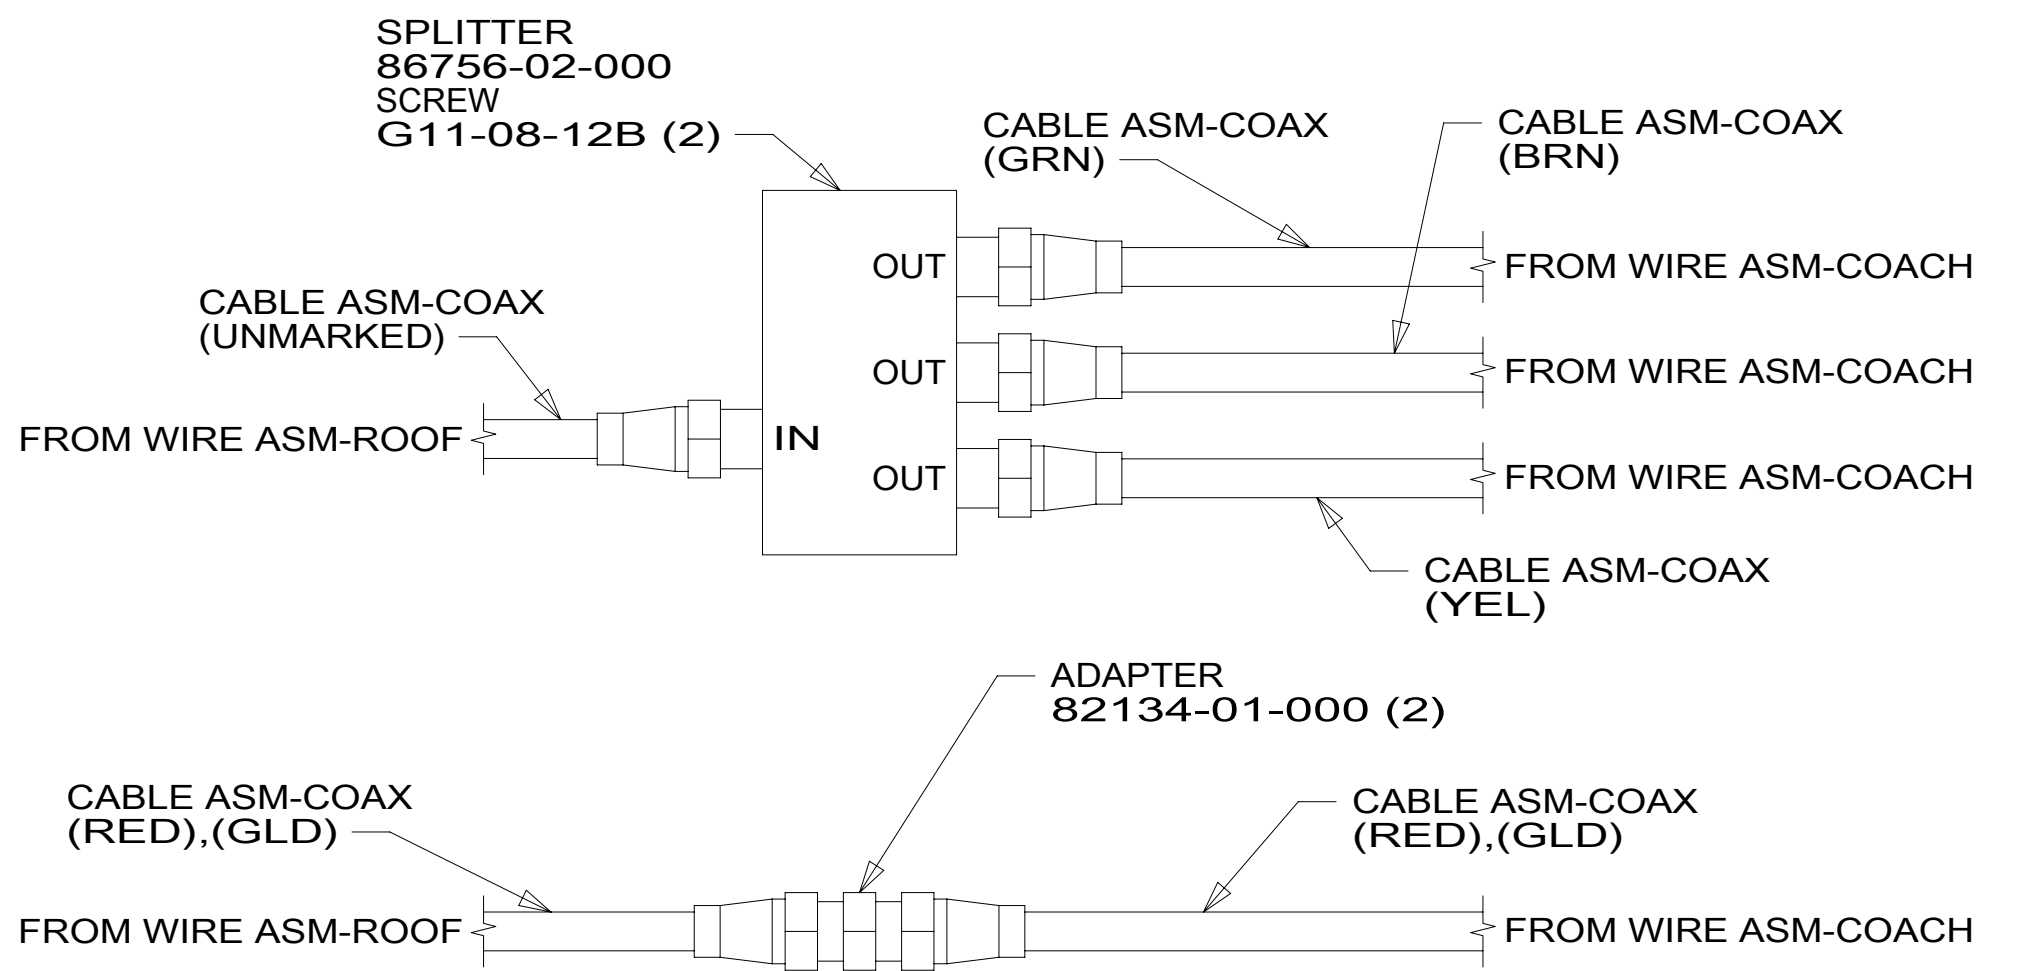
SPLITTER
86756-02-000
SCREW
G11-08-12B (2)

CABLE ASM-COAX
(GRN)

CABLE ASM-COAX
(BRN)

OUT

FROM WIRE ASM-COACH

CABLE ASM-COAX
(UNMARKED)

OUT

FROM WIRE ASM-COACH

FROM WIRE ASM-ROOF

IN

OUT

FROM WIRE ASM-COACH

CABLE ASM-COAX
(YEL)

ADAPTER
82134-01-000 (2)

CABLE ASM-COAX
(RED),(GLD)

CABLE ASM-COAX
(RED),(GLD)

FROM WIRE ASM-ROOF

FROM WIRE ASM-COACH